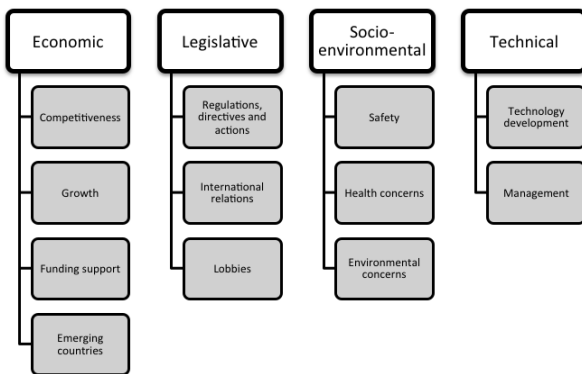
Economic

Competitiveness

Growth

Funding support

Emerging countries

Legislative

Regulations, directives and actions

International relations

Lobbies

Socio-environmental

Safety

Health concerns

Environmental concerns

Technical

Technology development

Management